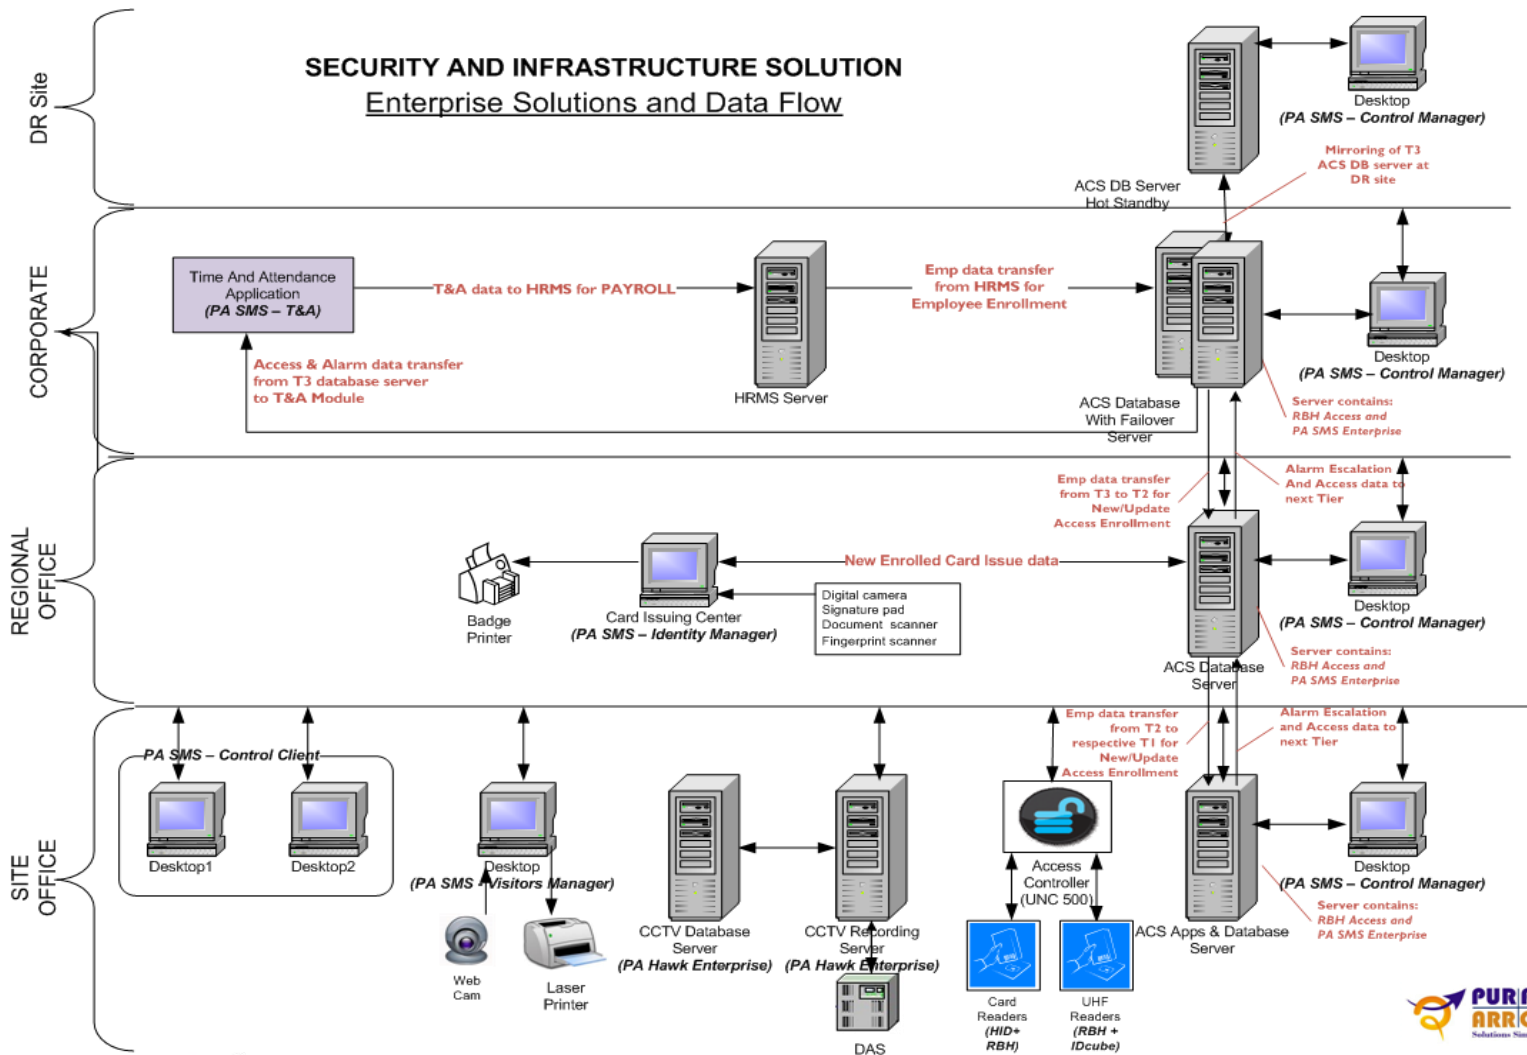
SECURITY AND INFRASTRUCTURE SOLUTION
Enterprise Solutions and Data Flow

DR Site

ACS DB Server
Hot Standby

Desktop
(PA SMS – Control Manager)

Mirroring of T3 ACS DB server at DR site

CORPORATE

Time And Attendance Application
(PA SMS – T&A)

T&A data to HRMS for PAYROLL

HRMS Server

Emp data transfer from HRMS for Employee Enrollment

Access & Alarm data transfer from T3 database server to T&A Module

ACS Database With Failover Server

Desktop
(PA SMS – Control Manager)

Server contains: RBH Access and PA SMS Enterprise

REGIONAL OFFICE

Emp data transfer from T3 to T2 for New/Update Access Enrollment

Alarm Escalation And Access data to next Tier

Badge Printer

Card Issuing Center
(PA SMS – Identity Manager)

New Enrolled Card Issue data

Digital camera
Signature pad
Document scanner
Fingerprint scanner

ACS Database Server

Desktop
(PA SMS – Control Manager)

Server contains: RBH Access and PA SMS Enterprise

SITE OFFICE

PA SMS – Control Client
Desktop1
Desktop2

Desktop
(PA SMS – Visitors Manager)

Web Cam

Laser Printer

CCTV Database Server
(PA Hawk Enterprise)

CCTV Recording Server
(PA Hawk Enterprise)

DAS

Emp data transfer from T2 to respective T1 for New/Update Access Enrollment

Access Controller (UNC 500)

Card Readers (HID+ RBH)

UHF Readers (RBH + IDcube)

ACS Apps & Database Server

Alarm Escalation and Access data to next Tier

Desktop
(PA SMS – Control Manager)

Server contains: RBH Access and PA SMS Enterprise

PUR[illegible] ARR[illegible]
Solutions Si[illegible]